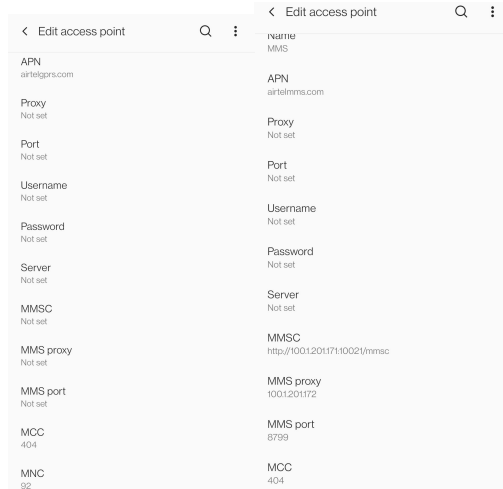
< Edit access point

APN
airtelgprs.com

Proxy
Not set

Port
Not set

Username
Not set

Password
Not set

Server
Not set

MMSC
Not set

MMS proxy
Not set

MMS port
Not set

MCC
404

MNC
92

< Edit access point

Name
MMS

APN
airtelmms.com

Proxy
Not set

Port
Not set

Username
Not set

Password
Not set

Server
Not set

MMSC
http://100.1.201.171:10021/mmsc

MMS proxy
100.1.201.172

MMS port
8799

MCC
404